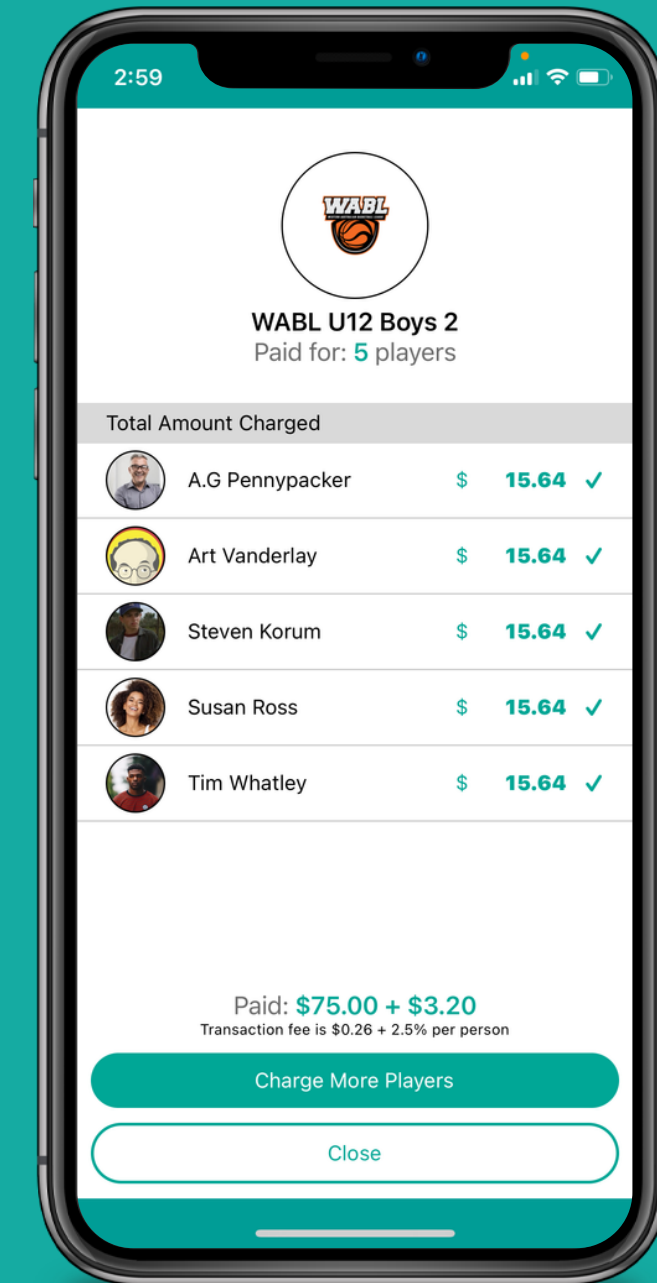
2:59

WABL

WABL U12 Boys 2
Paid for: 5 players

Total Amount Charged

A.G Pennypacker $ 15.64 ✓

Art Vanderlay $ 15.64 ✓

Steven Korum $ 15.64 ✓

Susan Ross $ 15.64 ✓

Tim Whatley $ 15.64 ✓

Paid: $75.00 + $3.20
Transaction fee is $0.26 + 2.5% per person

Charge More Players

Close